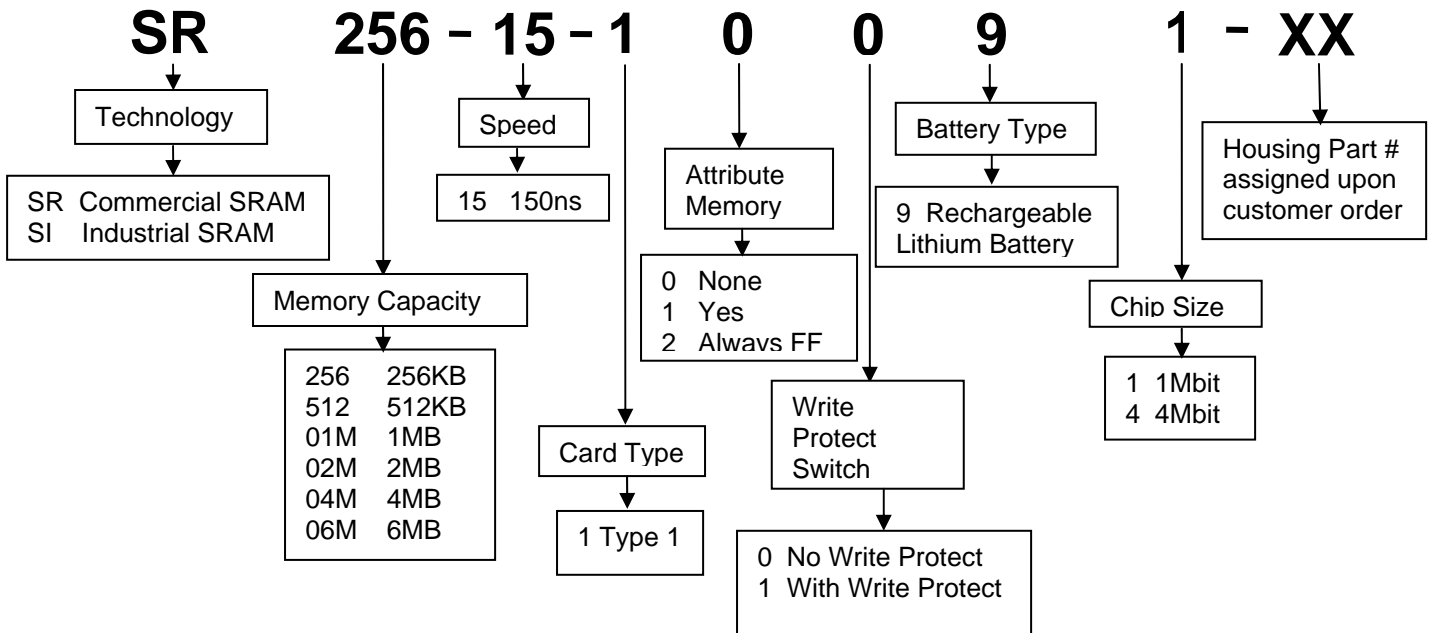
SR 256 – 15 – 1 0 0 9 1 – XX

Technology

SR Commercial SRAM
SI Industrial SRAM

Memory Capacity

256 256KB
512 512KB
01M 1MB
02M 2MB
04M 4MB
06M 6MB

Speed

15 150ns

Card Type

1 Type 1

Attribute Memory

0 None
1 Yes
2 Always FF

Write Protect Switch

0 No Write Protect
1 With Write Protect

Battery Type

9 Rechargeable Lithium Battery

Chip Size

1 1Mbit
4 4Mbit

Housing Part # assigned upon customer order